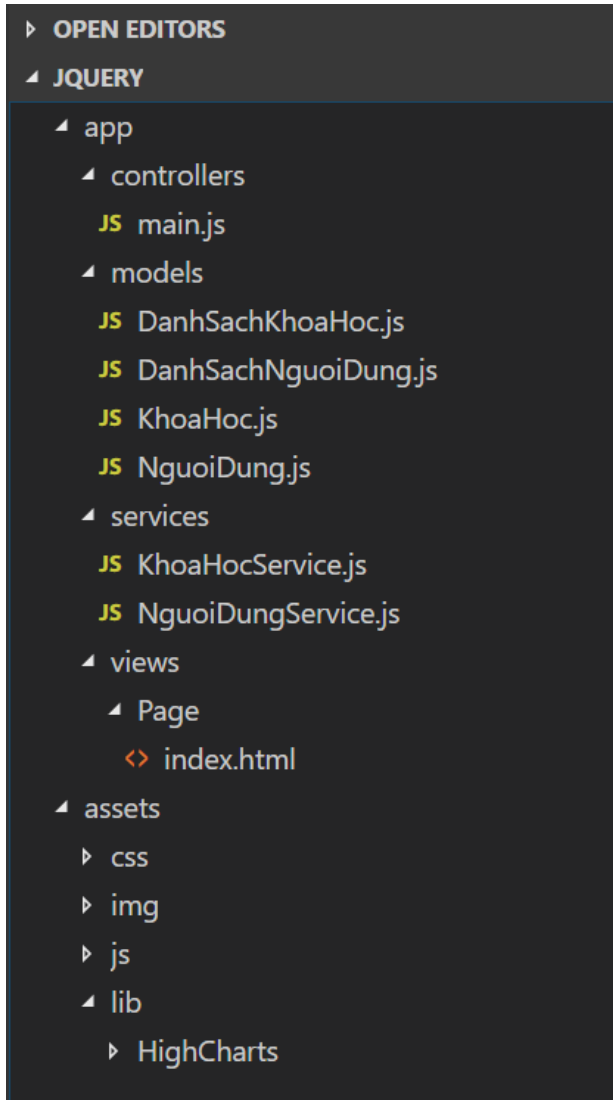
OPEN EDITORS
JQUERY
app
controllers
JS main.js
models
JS DanhSachKhoaHoc.js
JS DanhSachNguoiDung.js
JS KhoaHoc.js
JS NguoiDung.js
services
JS KhoaHocService.js
JS NguoiDungService.js
views
Page
<> index.html
assets
css
img
js
lib
HighCharts